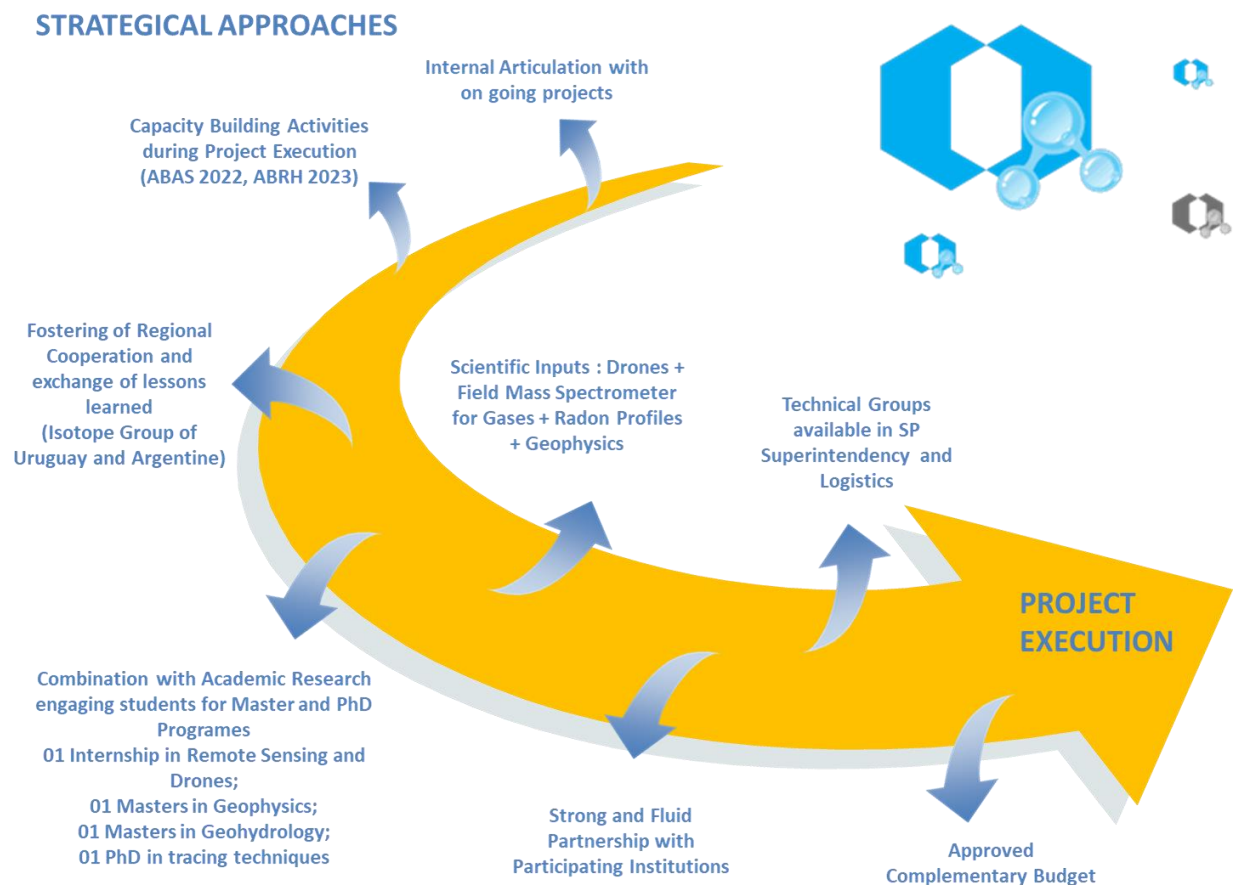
STRATEGICAL APPROACHES

Internal Articulation with on going projects

Capacity Building Activities during Project Execution (ABAS 2022, ABRH 2023)

Fostering of Regional Cooperation and exchange of lessons learned (Isotope Group of Uruguay and Argentine)

Scientific Inputs : Drones + Field Mass Spectrometer for Gases + Radon Profiles + Geophysics

Technical Groups available in SP Superintendency and Logistics

PROJECT EXECUTION

Combination with Academic Research engaging students for Master and PhD Programes
01 Internship in Remote Sensing and Drones;
01 Masters in Geophysics;
01 Masters in Geohydrology;
01 PhD in tracing techniques

Strong and Fluid Partnership with Participating Institutions

Approved Complementary Budget